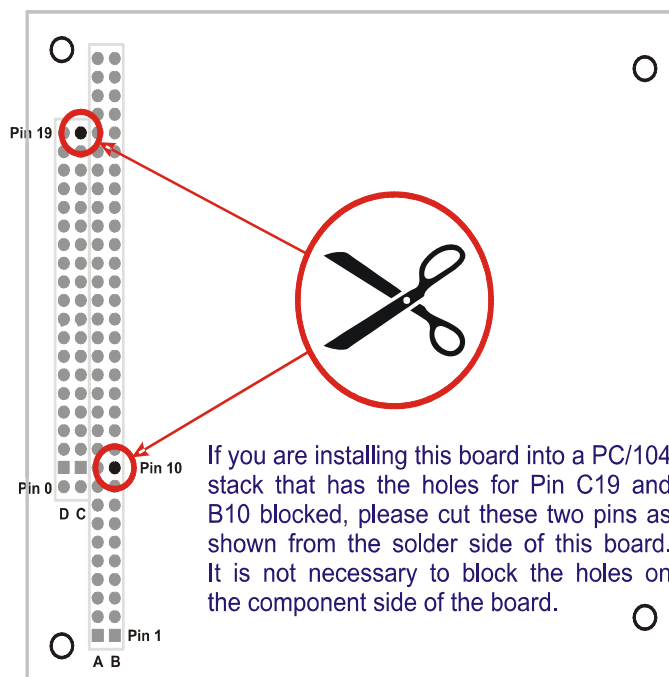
Pin 19

Pin 10

Pin 0

D C

Pin 1

A B

If you are installing this board into a PC/104 stack that has the holes for Pin C19 and B10 blocked, please cut these two pins as shown from the solder side of this board. It is not necessary to block the holes on the component side of the board.